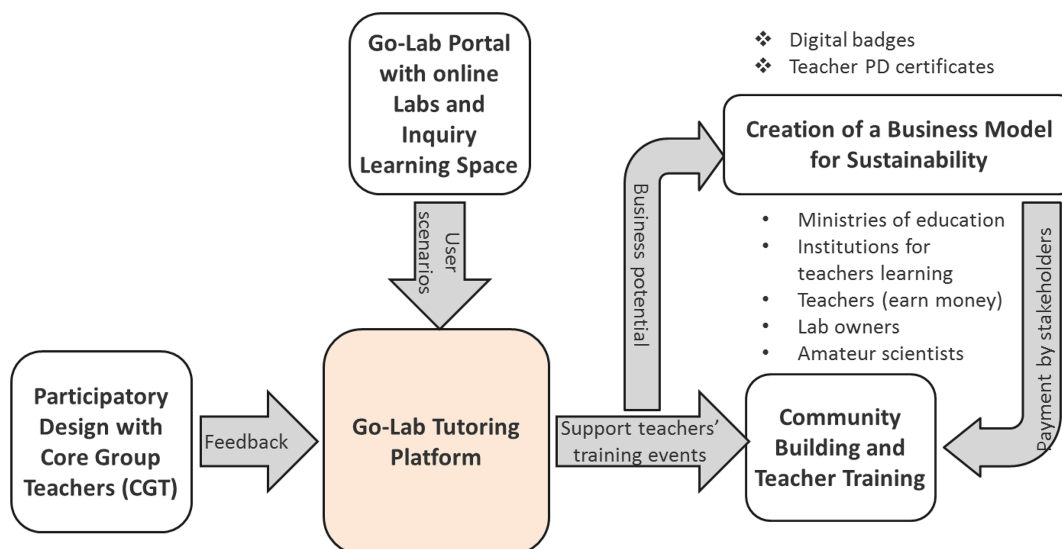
Go-Lab Portal with online Labs and Inquiry Learning Space

❖ Digital badges
❖ Teacher PD certificates

Creation of a Business Model for Sustainability

User scenarios

Business potential

• Ministries of education
• Institutions for teachers learning
• Teachers (earn money)
• Lab owners
• Amateur scientists

Payment by stakeholders

Participatory Design with Core Group Teachers (CGT)

Feedback

Go-Lab Tutoring Platform

Support teachers' training events

Community Building and Teacher Training